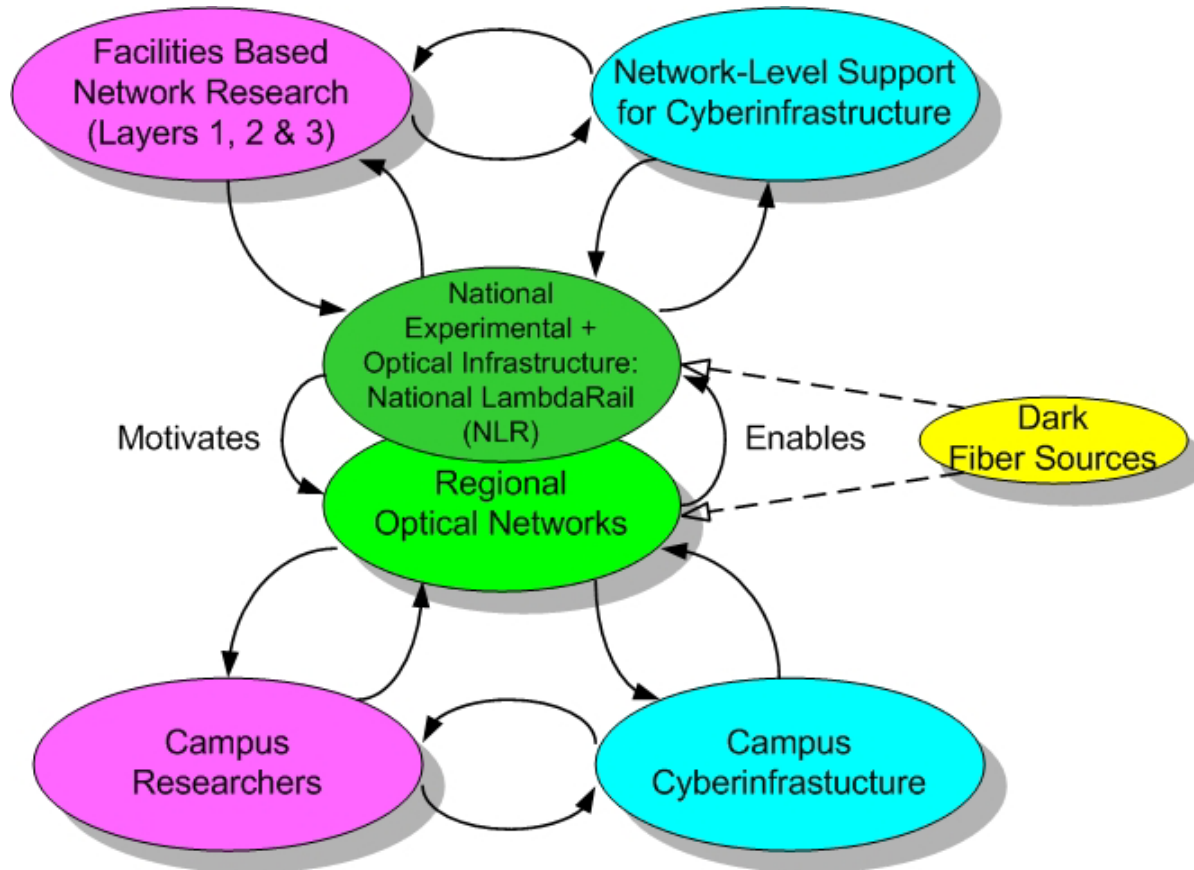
Facilities Based Network Research (Layers 1, 2 & 3)

Network-Level Support for Cyberinfrastructure

National Experimental + Optical Infrastructure: National LambdaRail (NLR)

Motivates

Enables

Dark Fiber Sources

Regional Optical Networks

Campus Researchers

Campus Cyberinfrastucture